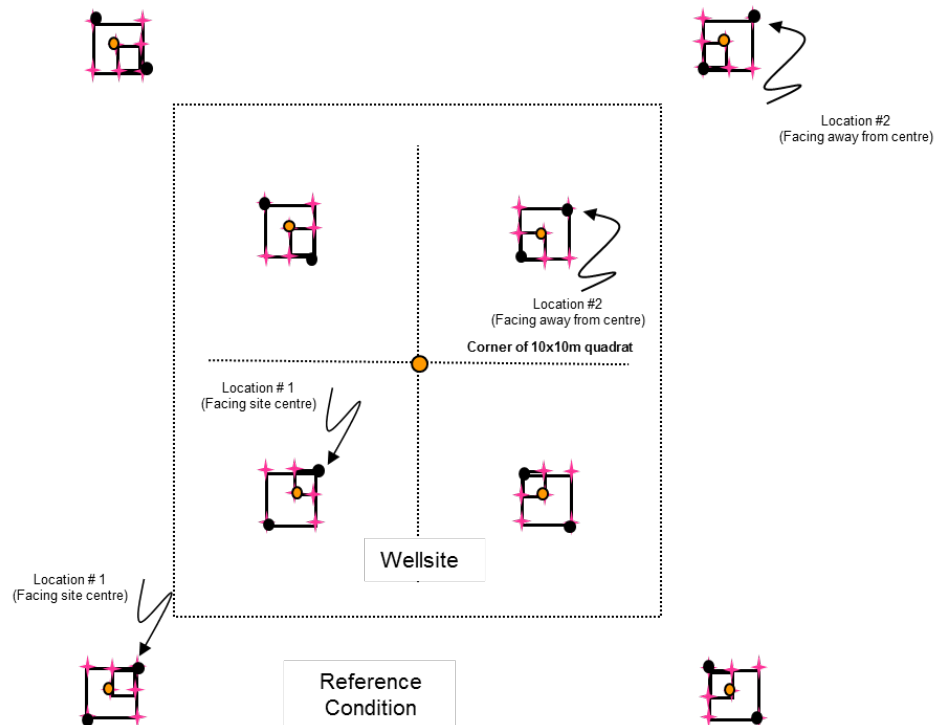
Location #2
(Facing away from centre)

Location #2
(Facing away from centre)

Corner of 10x10m quadrat

Location # 1
(Facing site centre)

Wellsite

Location # 1
(Facing site centre)

Reference Condition